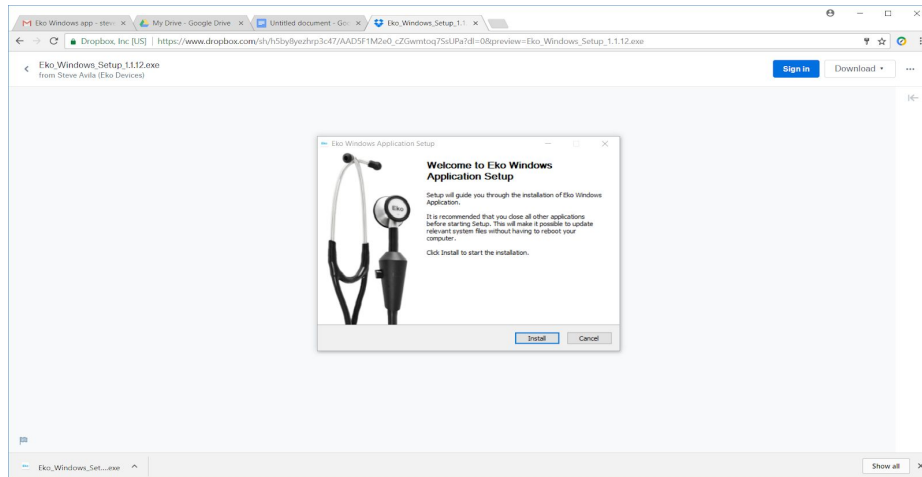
Eko Windows app - steve ×
My Drive - Google Drive ×
Untitled document - Goo ×
Eko_Windows_Setup_1.1 ×

Dropbox, Inc [US] | https://www.dropbox.com/sh/h5by8yezhrp3c47/AAD5F1M2e0_cZGwmtoq7SsUPa?dl=0&preview=Eko_Windows_Setup_1.1.12.exe

Eko_Windows_Setup_1.1.12.exe
from Steve Avila (Eko Devices)

Sign in
Download
...

Eko Windows Application Setup

Welcome to Eko Windows Application Setup

Setup will guide you through the installation of Eko Windows Application.

It is recommended that you close all other applications before starting Setup. This will make it possible to update relevant system files without having to reboot your computer.

Click Install to start the installation.

Install
Cancel

Eko_Windows_Set....exe
Show all